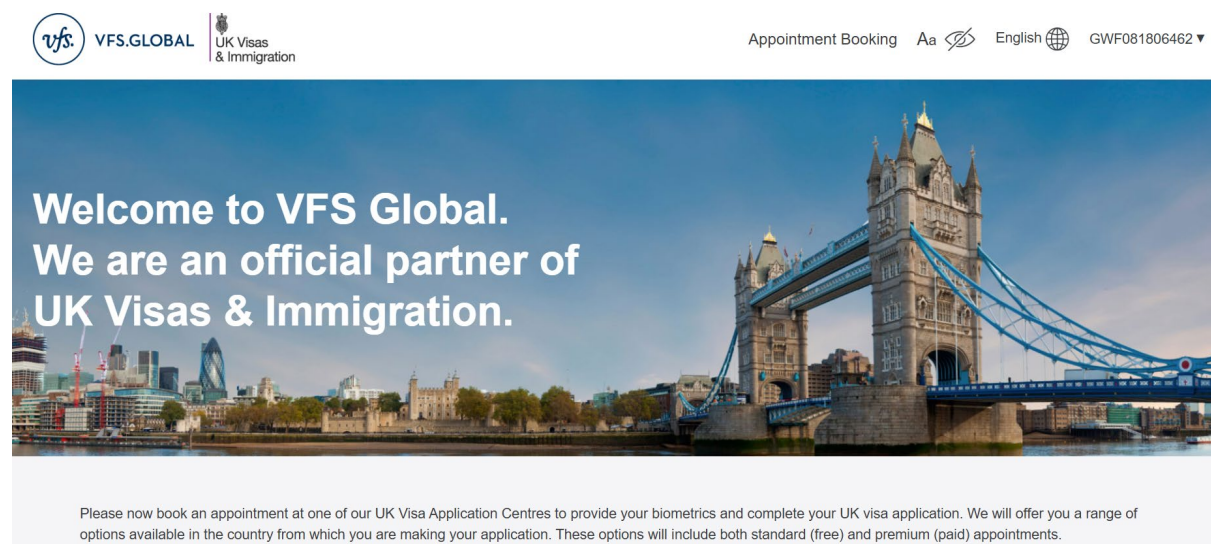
vfs. VFS.GLOBAL UK Visas & Immigration

Appointment Booking Aa English GWF081806462 ▾

Welcome to VFS Global.
We are an official partner of UK Visas & Immigration.

Please now book an appointment at one of our UK Visa Application Centres to provide your biometrics and complete your UK visa application. We will offer you a range of options available in the country from which you are making your application. These options will include both standard (free) and premium (paid) appointments.